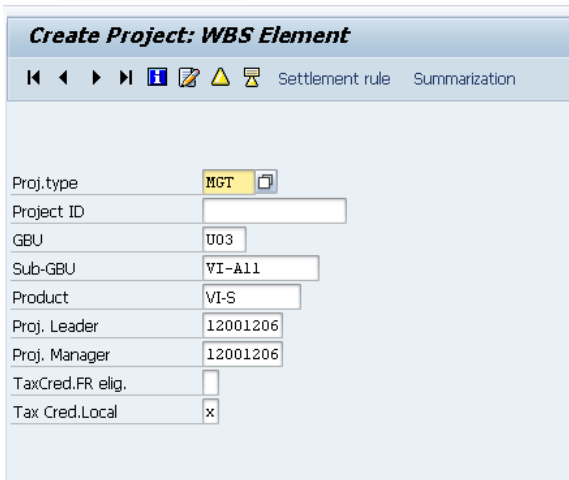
Create Project: WBS Element

Settlement rule Summarization

Proj.type MGT

Project ID

GBU U03

Sub-GBU VI-A11

Product VI-S

Proj. Leader 12001206

Proj. Manager 12001206

TaxCred.FR elig.

Tax Cred.Local x